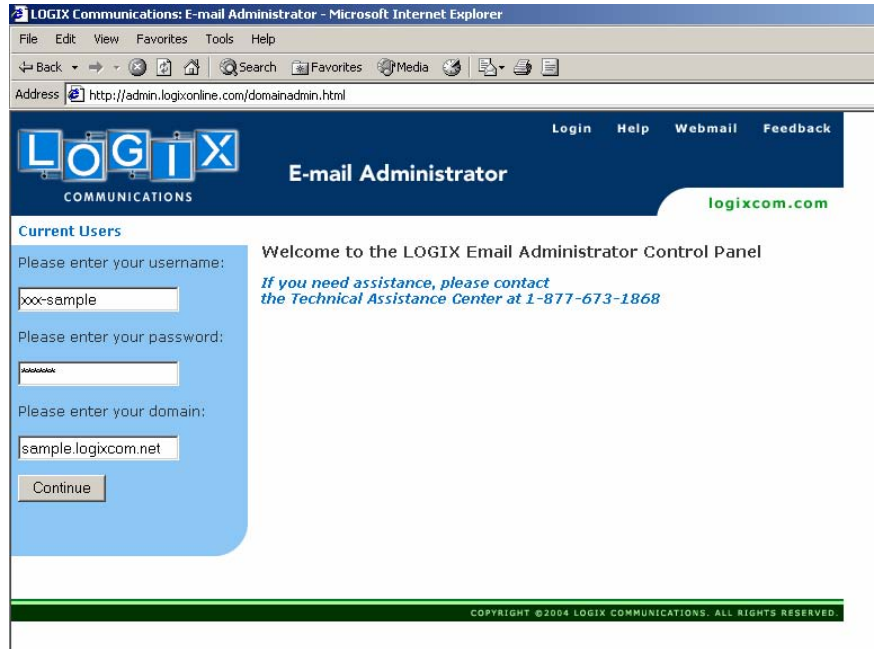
LOGIX Communications: E-mail Administrator - Microsoft Internet Explorer

File Edit View Favorites Tools Help

Back Search Favorites Media

Address http://admin.logixonline.com/domainadmin.html

LOGIX COMMUNICATIONS

E-mail Administrator

Login Help Webmail Feedback

logixcom.com

Current Users

Please enter your username:

xxx-sample

Please enter your password:

*******

Please enter your domain:

sample.logixcom.net

Continue

Welcome to the LOGIX Email Administrator Control Panel

If you need assistance, please contact the Technical Assistance Center at 1-877-673-1868

COPYRIGHT ©2004 LOGIX COMMUNICATIONS. ALL RIGHTS RESERVED.